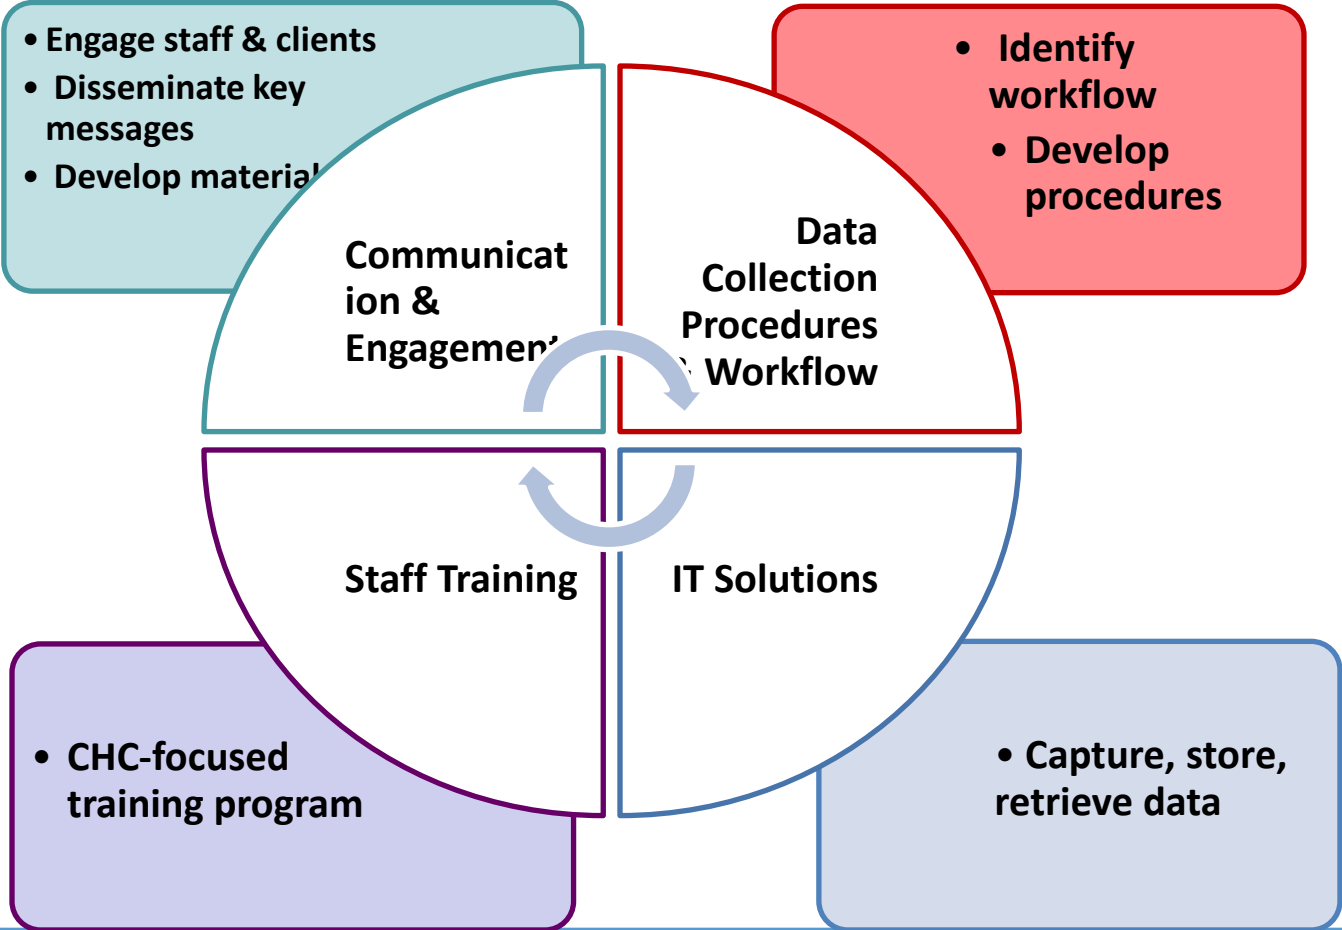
• Engage staff & clients
• Disseminate key messages
• Develop materia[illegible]

• Identify workflow
• Develop procedures

Communication & Engagemen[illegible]

Data Collection Procedures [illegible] Workflow

Staff Training

IT Solutions

• CHC-focused training program

• Capture, store, retrieve data